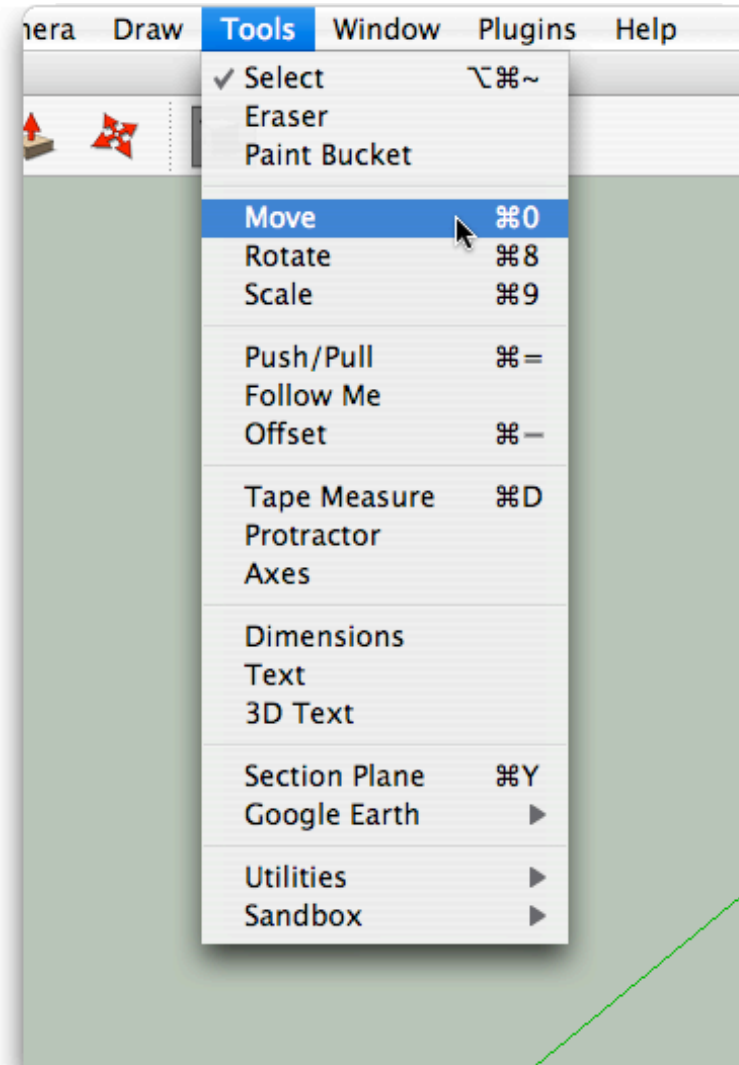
nera Draw Tools Window Plugins Help

✓ Select ⌥⌘~
Eraser
Paint Bucket

Move ⌘0
Rotate ⌘8
Scale ⌘9

Push/Pull ⌘=
Follow Me
Offset ⌘−

Tape Measure ⌘D
Protractor
Axes

Dimensions
Text
3D Text

Section Plane ⌘Y
Google Earth ▶

Utilities ▶
Sandbox ▶